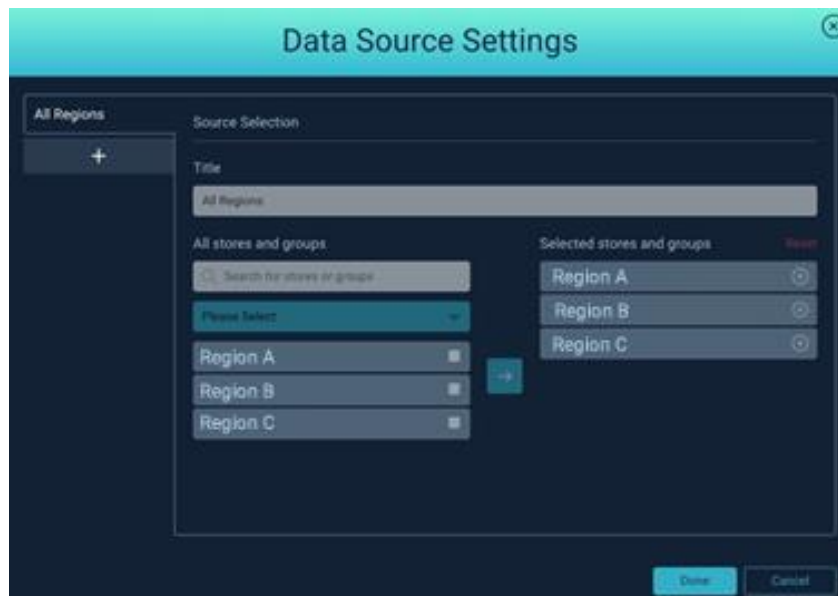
Data Source Settings

All Regions

+

Source Selection

Title

All Regions

All stores and groups

Search for stores or groups

Please Select

Region A

Region B

Region C

Selected stores and groups

Reset

Region A

Region B

Region C

Done

Cancel